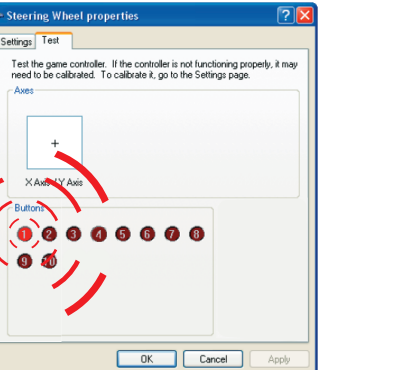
Steering Wheel properties

Settings | Test

Test the game controller. If the controller is not functioning properly, it may need to be calibrated. To calibrate it, go to the Settings page.

Axes

+

X Axis / Y Axis

Buttons

1 2 3 4 5 6 7 8

9 10

OK | Cancel | Apply